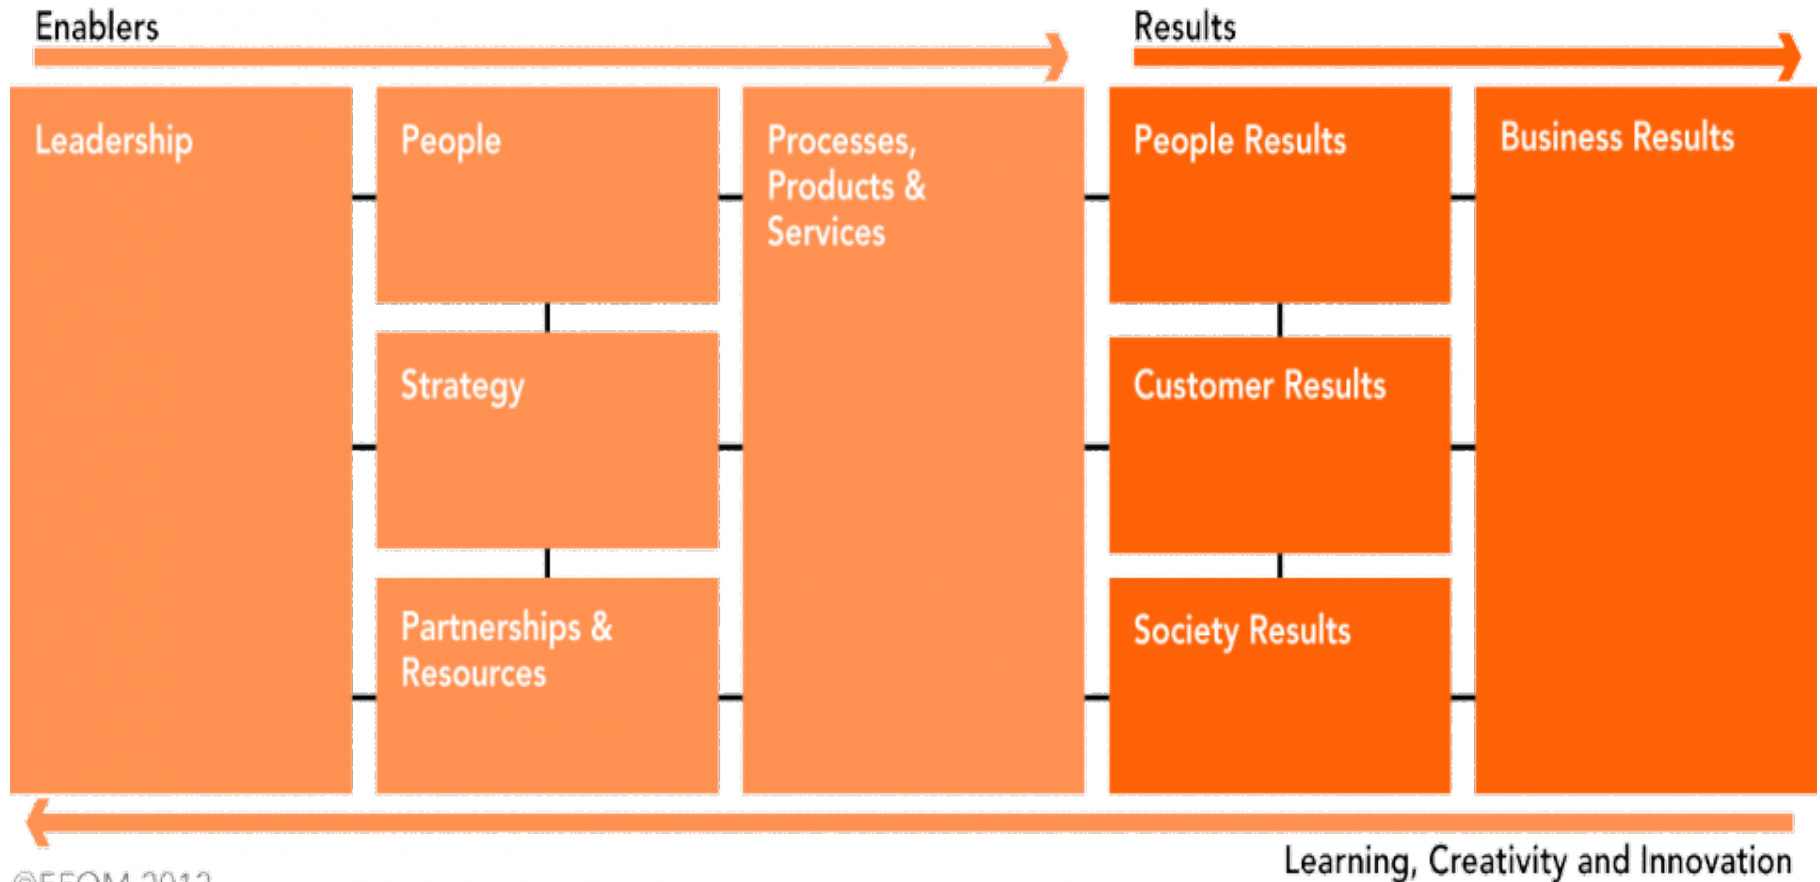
Enablers

Results

Leadership

People

Strategy

Partnerships & Resources

Processes, Products & Services

People Results

Customer Results

Society Results

Business Results

Learning, Creativity and Innovation

©EFQM 2012